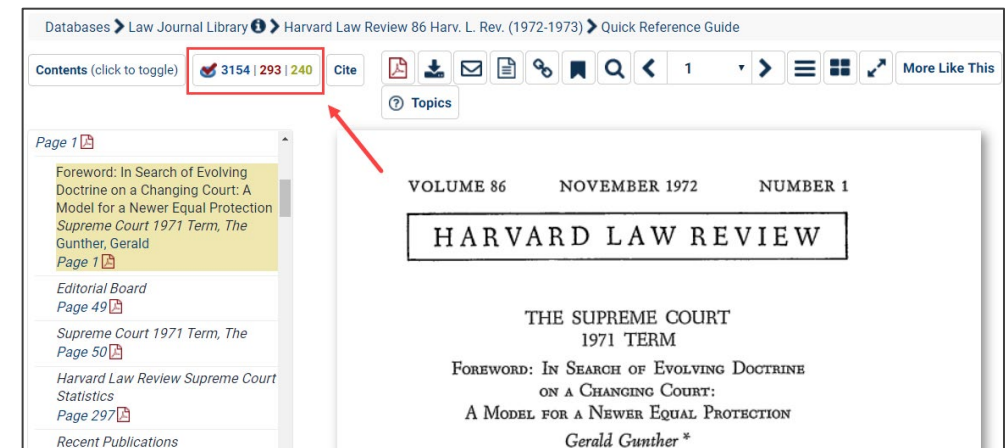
Databases > Law Journal Library > Harvard Law Review 86 Harv. L. Rev. (1972-1973) > Quick Reference Guide

Contents (click to toggle)

3154 | 293 | 240

Cite

1

More Like This

Topics

Page 1

Foreword: In Search of Evolving Doctrine on a Changing Court: A Model for a Newer Equal Protection
Supreme Court 1971 Term, The
Gunther, Gerald
Page 1

Editorial Board
Page 49

Supreme Court 1971 Term, The
Page 50

Harvard Law Review Supreme Court Statistics
Page 297

Recent Publications

VOLUME 86 NOVEMBER 1972 NUMBER 1

HARVARD LAW REVIEW

THE SUPREME COURT
1971 TERM

FOREWORD: IN SEARCH OF EVOLVING DOCTRINE ON A CHANGING COURT:
A MODEL FOR A NEWER EQUAL PROTECTION

Gerald Gunther *